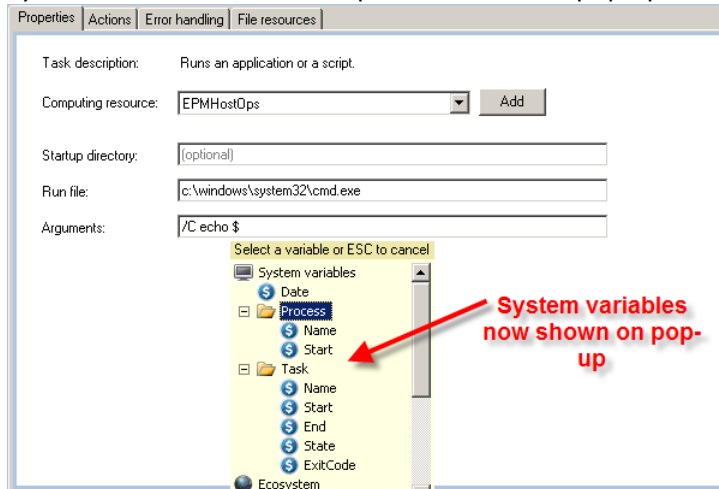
Properties | Actions | Error handling | File resources

Task description: Runs an application or a script.

Computing resource: EPMHostOps Add

Startup directory: (optional)

Run file: c:\windows\system32\cmd.exe

Arguments: /C echo $

Select a variable or ESC to cancel

System variables
Date
Process
Name
Start
Task
Name
Start
End
State
ExitCode
Ecosystem

System variables now shown on pop-up